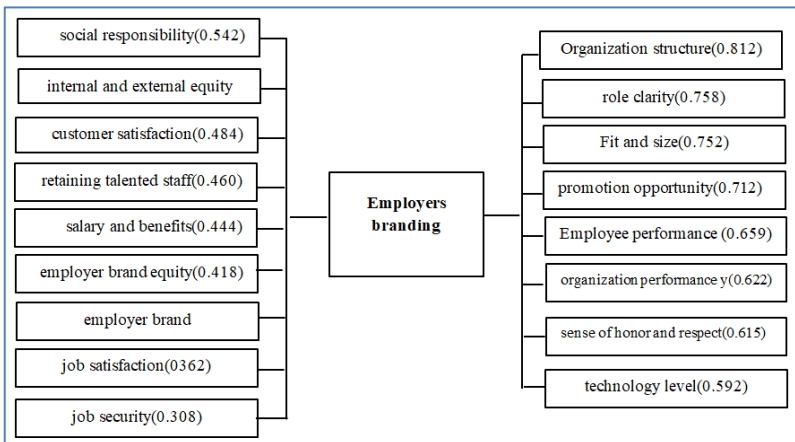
social responsibility(0.542)

internal and external equity

customer satisfaction(0.484)

retaining talented staff(0.460)

salary and benefits(0.444)

employer brand equity(0.418)

employer brand

job satisfaction(0362)

job security(0.308)

Employers branding

Organization structure(0.812)

role clarity(0.758)

Fit and size(0.752)

promotion opportunity(0.712)

Employee performance (0.659)

organization performance y(0.622)

sense of honor and respect(0.615)

technology level(0.592)